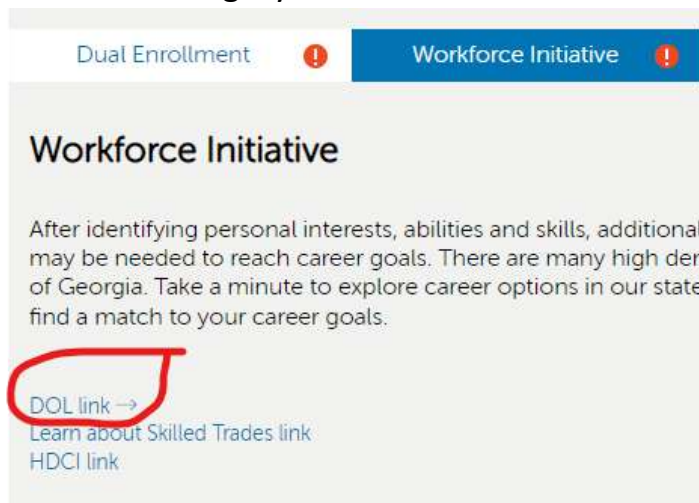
Dual Enrollment ! Workforce Initiative !

Workforce Initiative

After identifying personal interests, abilities and skills, additional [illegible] may be needed to reach career goals. There are many high de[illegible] of Georgia. Take a minute to explore career options in our state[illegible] find a match to your career goals.

DOL link →
Learn about Skilled Trades link
HDCI link